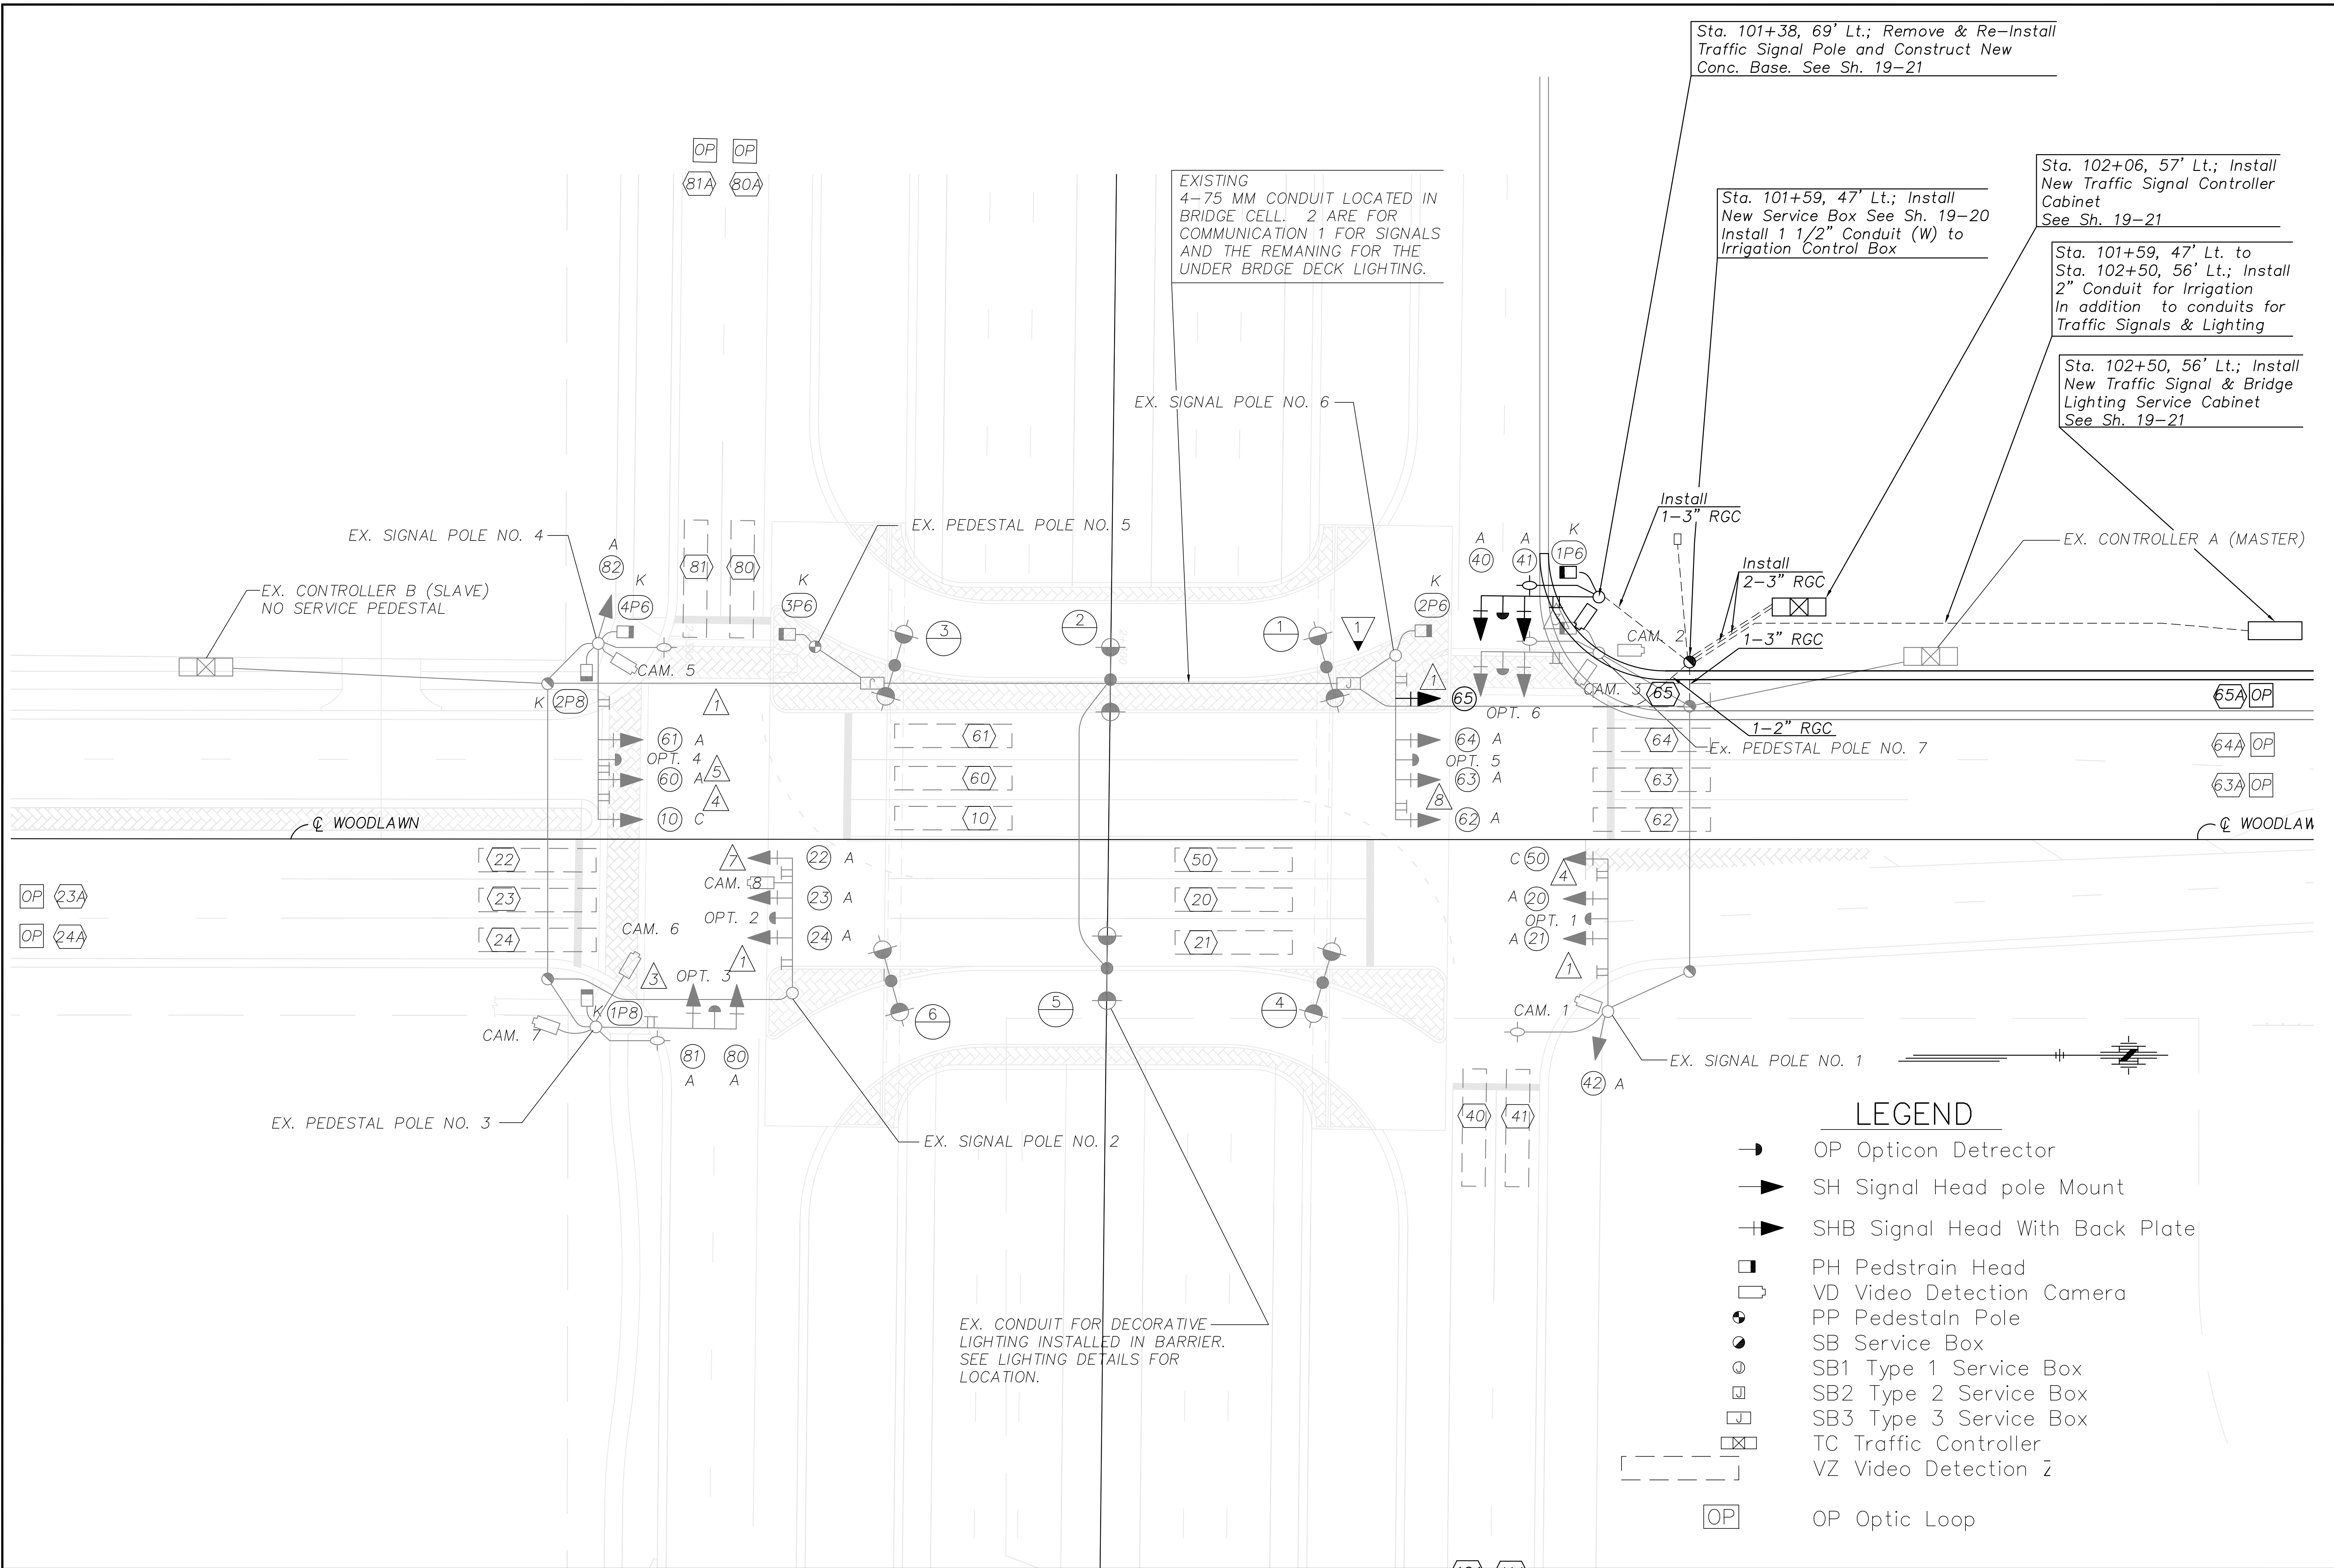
Sta. 101+38, 69' Lt.; Remove & Re-Install Traffic Signal Pole and Construct New Conc. Base. See Sh. 19-21

Sta. 102+06, 57' Lt.; Install New Traffic Signal Controller Cabinet See Sh. 19-21

Sta. 101+59, 47' Lt.; Install New Service Box See Sh. 19-20 Install 1 1/2" Conduit (W) to Irrigation Control Box

Sta. 101+59, 47' Lt. to Sta. 102+50, 56' Lt.; Install 2" Conduit for Irrigation In addition to conduits for Traffic Signals & Lighting

Sta. 102+50, 56' Lt.; Install New Traffic Signal & Bridge Lighting Service Cabinet See Sh. 19-21

OP OP
81A 80A

EXISTING 4-75 MM CONDUIT LOCATED IN BRIDGE CELL. 2 ARE FOR COMMUNICATION 1 FOR SIGNALS AND THE REMANING FOR THE UNDER BRDGE DECK LIGHTING.

EX. SIGNAL POLE NO. 6

Install 1-3" RGC

Install 2-3" RGC

EX. CONTROLLER A (MASTER)

EX. SIGNAL POLE NO. 4

EX. PEDESTAL POLE NO. 5

EX. CONTROLLER B (SLAVE) NO SERVICE PEDESTAL

A 82 K 4P6 81 80 K 3P6

A 40 A 41 K 1P6 K 2P6

CAM. 5 CAM. 2 CAM. 3

3 2 1 1

1-3" RGC

K 2P8 1 65 OPT. 6 65 65A OP

1-2" RGC

61 A OPT. 4 60 A 5 4 10 C

61 60 10

64 A OPT. 5 63 A 8 62 A

64 63 62

Ex. PEDESTAL POLE NO. 7

64A OP 63A OP

℄ WOODLAWN ℄ WOODLAW

22 23 24
OP 23A OP 24A

7 CAM. 8 OPT. 2 22 A 23 A 24 A

CAM. 6

50 20 21

C 50 4 A 20 OPT. 1 A 21 1

3 OPT. 3 1

CAM. 7 K 1P8

81 80 A A

6 5 4

CAM. 1

EX. SIGNAL POLE NO. 1

42 A

40 41

EX. PEDESTAL POLE NO. 3

EX. SIGNAL POLE NO. 2

EX. CONDUIT FOR DECORATIVE LIGHTING INSTALLED IN BARRIER. SEE LIGHTING DETAILS FOR LOCATION.

LEGEND
OP Opticon Detector
SH Signal Head pole Mount
SHB Signal Head With Back Plate
PH Pedstrain Head
VD Video Detection Camera
PP Pedestaln Pole
SB Service Box
SB1 Type 1 Service Box
SB2 Type 2 Service Box
SB3 Type 3 Service Box
TC Traffic Controller
VZ Video Detection Z
OP OP Optic Loop